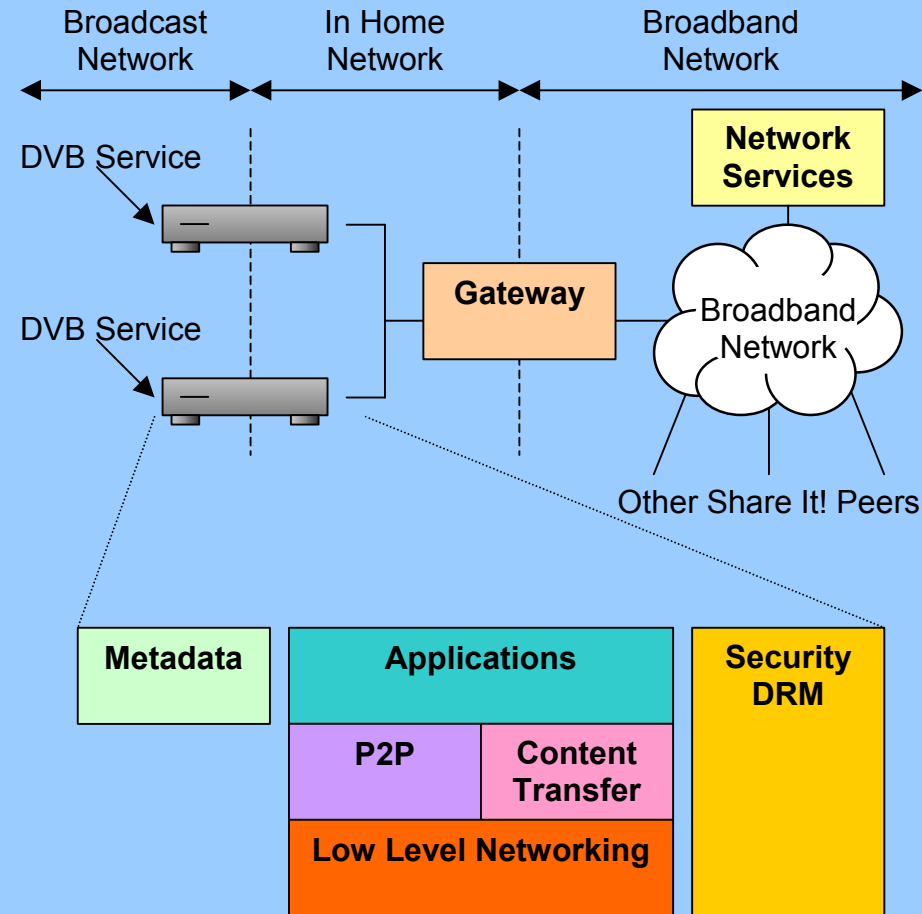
Broadcast Network

In Home Network

Broadband Network

Network Services

DVB Service

Gateway

Broadband Network

DVB Service

Other Share It! Peers

Metadata

Applications

Security DRM

P2P

Content Transfer

Low Level Networking